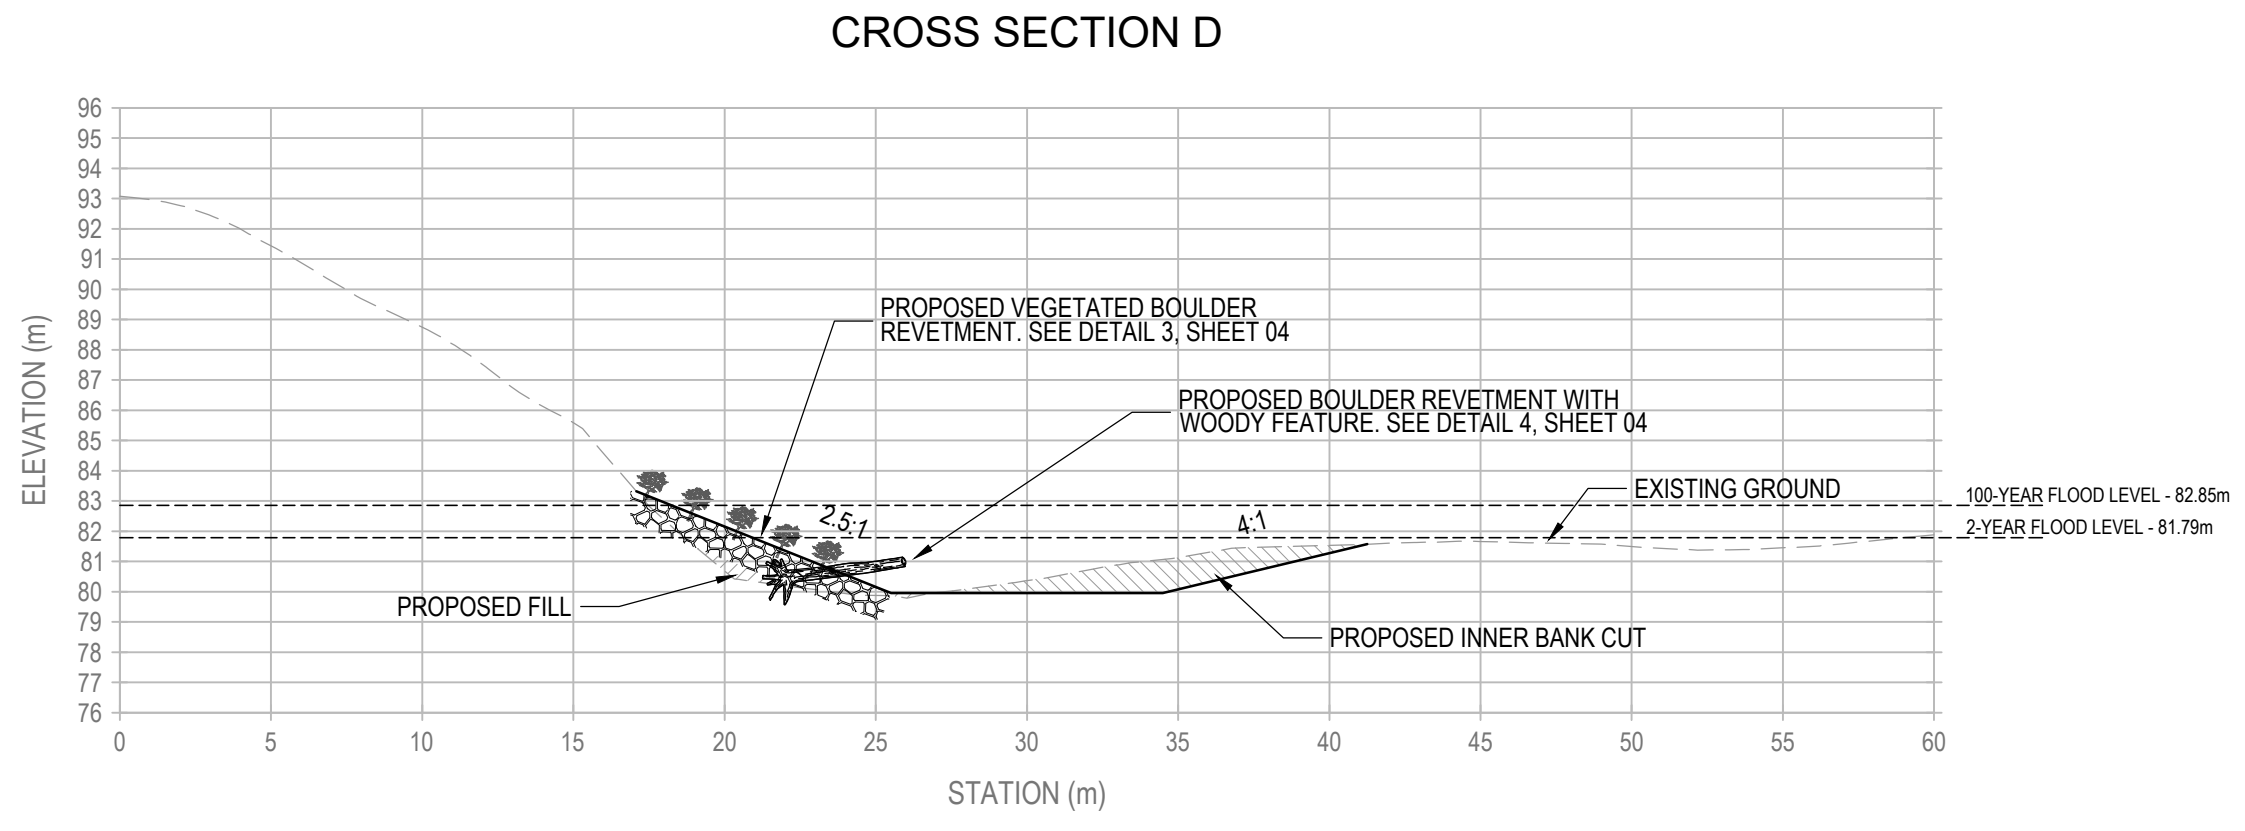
CROSS SECTION D

ELEVATION (m)

96
95
94
93
92
91
90
89
88
87
86
85
84
83
82
81
80
79
78
77
76

0 5 10 15 20 25 30 35 40 45 50 55 60

STATION (m)

PROPOSED VEGETATED BOULDER REVETMENT. SEE DETAIL 3, SHEET 04

PROPOSED BOULDER REVETMENT WITH WOODY FEATURE. SEE DETAIL 4, SHEET 04

EXISTING GROUND

100-YEAR FLOOD LEVEL - 82.85m

2-YEAR FLOOD LEVEL - 81.79m

2.5:1

4:1

PROPOSED FILL

PROPOSED INNER BANK CUT